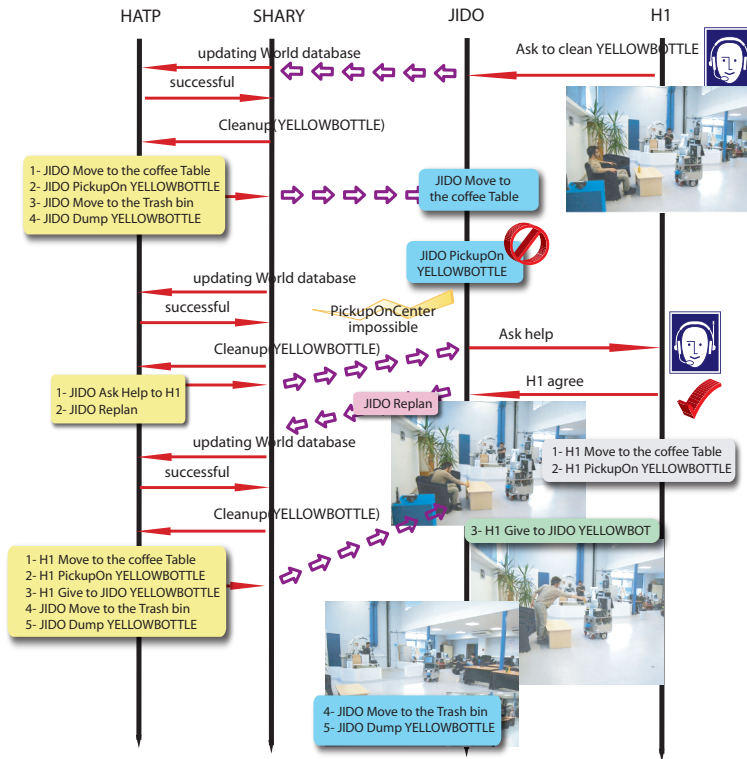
HATP SHARY JIDO H1

updating World database

Ask to clean YELLOWBOTTLE

successful

Cleanup(YELLOWBOTTLE)

1- JIDO Move to the coffee Table
2- JIDO PickupOn YELLOWBOTTLE
3- JIDO Move to the Trash bin
4- JIDO Dump YELLOWBOTTLE

JIDO Move to the coffee Table

JIDO PickupOn YELLOWBOTTLE

updating World database

successful

PickupOnCenter impossible

Ask help

Cleanup(YELLOWBOTTLE)

1- JIDO Ask Help to H1
2- JIDO Replan

H1 agree

JIDO Replan

updating World database

1- H1 Move to the coffee Table
2- H1 PickupOn YELLOWBOTTLE

successful

Cleanup(YELLOWBOTTLE)

3- H1 Give to JIDO YELLOWBOT

1- H1 Move to the coffee Table
2- H1 PickupOn YELLOWBOTTLE
3- H1 Give to JIDO YELLOWBOTTLE
4- JIDO Move to the Trash bin
5- JIDO Dump YELLOWBOTTLE

4- JIDO Move to the Trash bin
5- JIDO Dump YELLOWBOTTLE